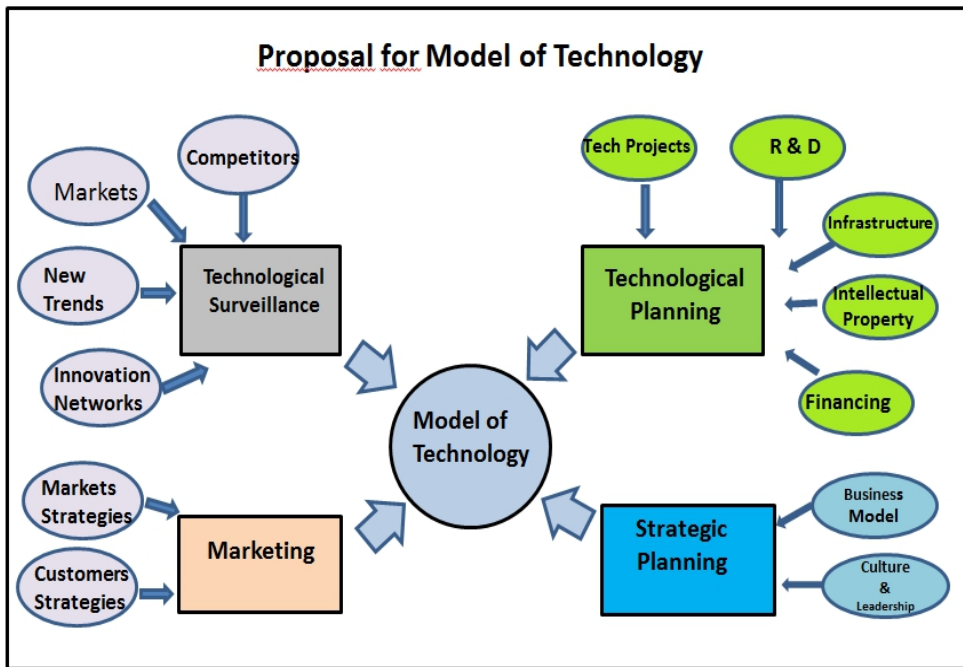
Proposal for Model of Technology

Competitors

Markets

New Trends

Technological Surveillance

Innovation Networks

Tech Projects

R & D

Infrastructure

Technological Planning

Intellectual Property

Financing

Model of Technology

Markets Strategies

Marketing

Customers Strategies

Business Model

Strategic Planning

Culture & Leadership